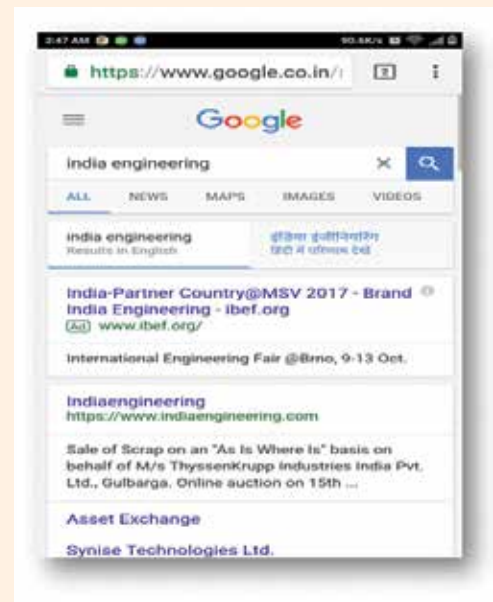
3:47 AM

90.6K/s

https://www.google.co.in/

2

Google

india engineering

ALL NEWS MAPS IMAGES VIDEOS

india engineering
Results in English

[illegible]

India-Partner Country@MSV 2017 - Brand India Engineering - ibef.org
Ad www.ibef.org/

International Engineering Fair @Brno, 9-13 Oct.

Indiaengineering
https://www.indiaengineering.com

Sale of Scrap on an "As Is Where Is" basis on behalf of M/s ThyssenKrupp Industries India Pvt. Ltd., Gulbarga. Online auction on 15th ...

Asset Exchange

Synise Technologies Ltd.